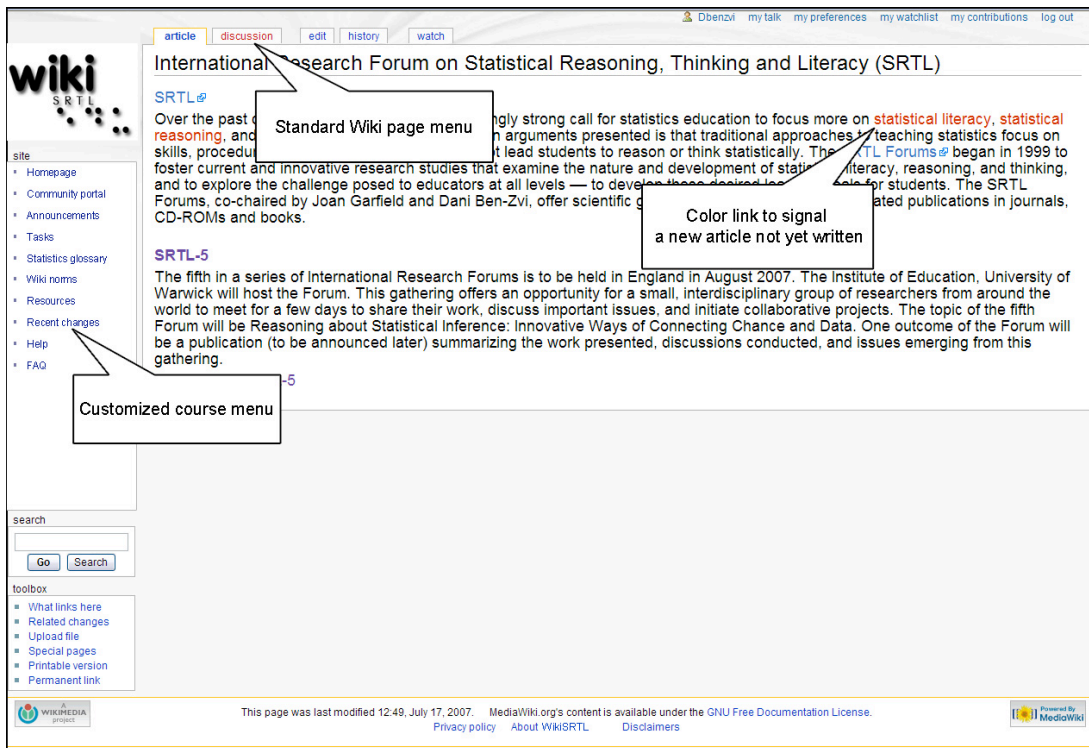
Dbenzvi my talk my preferences my watchlist my contributions log out

article discussion edit history watch

wiki SRTL

site
Homepage
Community portal
Announcements
Tasks
Statistics glossary
Wiki norms
Resources
Recent changes
Help
FAQ

International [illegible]esearch Forum on Statistical Reasoning, Thinking and Literacy (SRTL)

Standard Wiki page menu

SRTL

Over the past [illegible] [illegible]ngly strong call for statistics education to focus more on statistical literacy, statistical reasoning, and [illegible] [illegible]n arguments presented is that traditional approaches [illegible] teaching statistics focus on skills, procedu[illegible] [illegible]t lead students to reason or think statistically. The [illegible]RTL Forums began in 1999 to foster current and innovative research studies that examine the nature and development of stati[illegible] literacy, reasoning, and thinking, and to explore the challenge posed to educators at all levels — to deve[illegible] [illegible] for students. The SRTL Forums, co-chaired by Joan Garfield and Dani Ben-Zvi, offer scientific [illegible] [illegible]ated publications in journals, CD-ROMs and books.

Color link to signal a new article not yet written

SRTL-5

The fifth in a series of International Research Forums is to be held in England in August 2007. The Institute of Education, University of Warwick will host the Forum. This gathering offers an opportunity for a small, interdisciplinary group of researchers from around the world to meet for a few days to share their work, discuss important issues, and initiate collaborative projects. The topic of the fifth Forum will be Reasoning about Statistical Inference: Innovative Ways of Connecting Chance and Data. One outcome of the Forum will be a publication (to be announced later) summarizing the work presented, discussions conducted, and issues emerging from this gathering.

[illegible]-5

Customized course menu

search
Go Search

toolbox
What links here
Related changes
Upload file
Special pages
Printable version
Permanent link

WIKIMEDIA project

This page was last modified 12:49, July 17, 2007. MediaWiki.org's content is available under the GNU Free Documentation License.
Privacy policy About WikiSRTL Disclaimers

Powered By MediaWiki